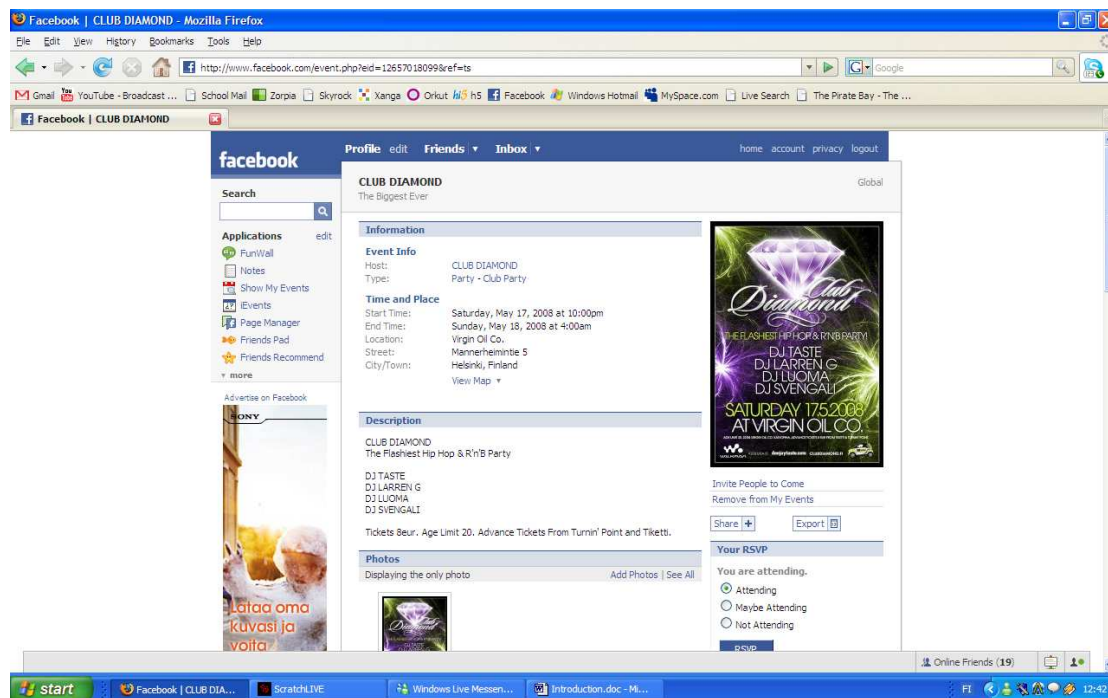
Facebook | CLUB DIAMOND - Mozilla Firefox

File Edit View History Bookmarks Tools Help

http://www.facebook.com/event.php?eid=12657018099&ref=ts

Google

Gmail YouTube - Broadcast ... School Mail Zorpia Skyrock Xanga Orkut hi5 Facebook Windows Hotmail MySpace.com Live Search The Pirate Bay - The ...

Facebook | CLUB DIAMOND

facebook

Profile edit Friends Inbox

home account privacy logout

Search

Applications edit
FunWall
Notes
Show My Events
iEvents
Page Manager
Friends Pad
Friends Recommend
more

Advertise on Facebook

SONY

Lataa oma kuvasi ja voita

CLUB DIAMOND
The Biggest Ever

Global

Information

Event Info

| Host: | CLUB DIAMOND |
|---|---|
| Type: | Party - Club Party |

Time and Place

| Start Time: | Saturday, May 17, 2008 at 10:00pm |
|---|---|
| End Time: | Sunday, May 18, 2008 at 4:00am |
| Location: | Virgin Oil Co. |
| Street: | Mannerheimintie 5 |
| City/Town: | Helsinki, Finland |

View Map

Club Diamond
THE FLASHIEST HIP HOP & R'N'B PARTY!
DJ TASTE
DJ LARREN G
DJ LUOMA
DJ SVENGALI
SATURDAY 17.5.2008
AT VIRGIN OIL CO.

Description

CLUB DIAMOND
The Flashiest Hip Hop & R'n'B Party

DJ TASTE
DJ LARREN G
DJ LUOMA
DJ SVENGALI

Tickets 8eur. Age Limit 20. Advance Tickets From Turnin' Point and Tiketti.

Invite People to Come
Remove from My Events

Share Export

Your RSVP

You are attending.
Attending
Maybe Attending
Not Attending

RSVP

Photos
Displaying the only photo
Add Photos | See All

Online Friends (19)

start
Facebook | CLUB DIA...
ScratchLIVE
Windows Live Messen...
Introduction.doc - Mi...
FI 12:42